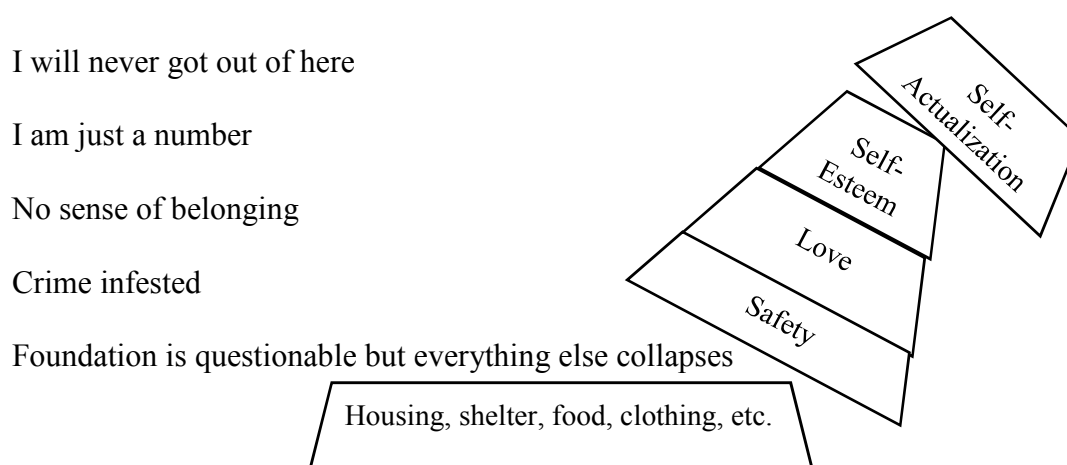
I will never got out of here

I am just a number

No sense of belonging

Crime infested

Foundation is questionable but everything else collapses

Self-Actualization

Self-Esteem

Love

Safety

Housing, shelter, food, clothing, etc.